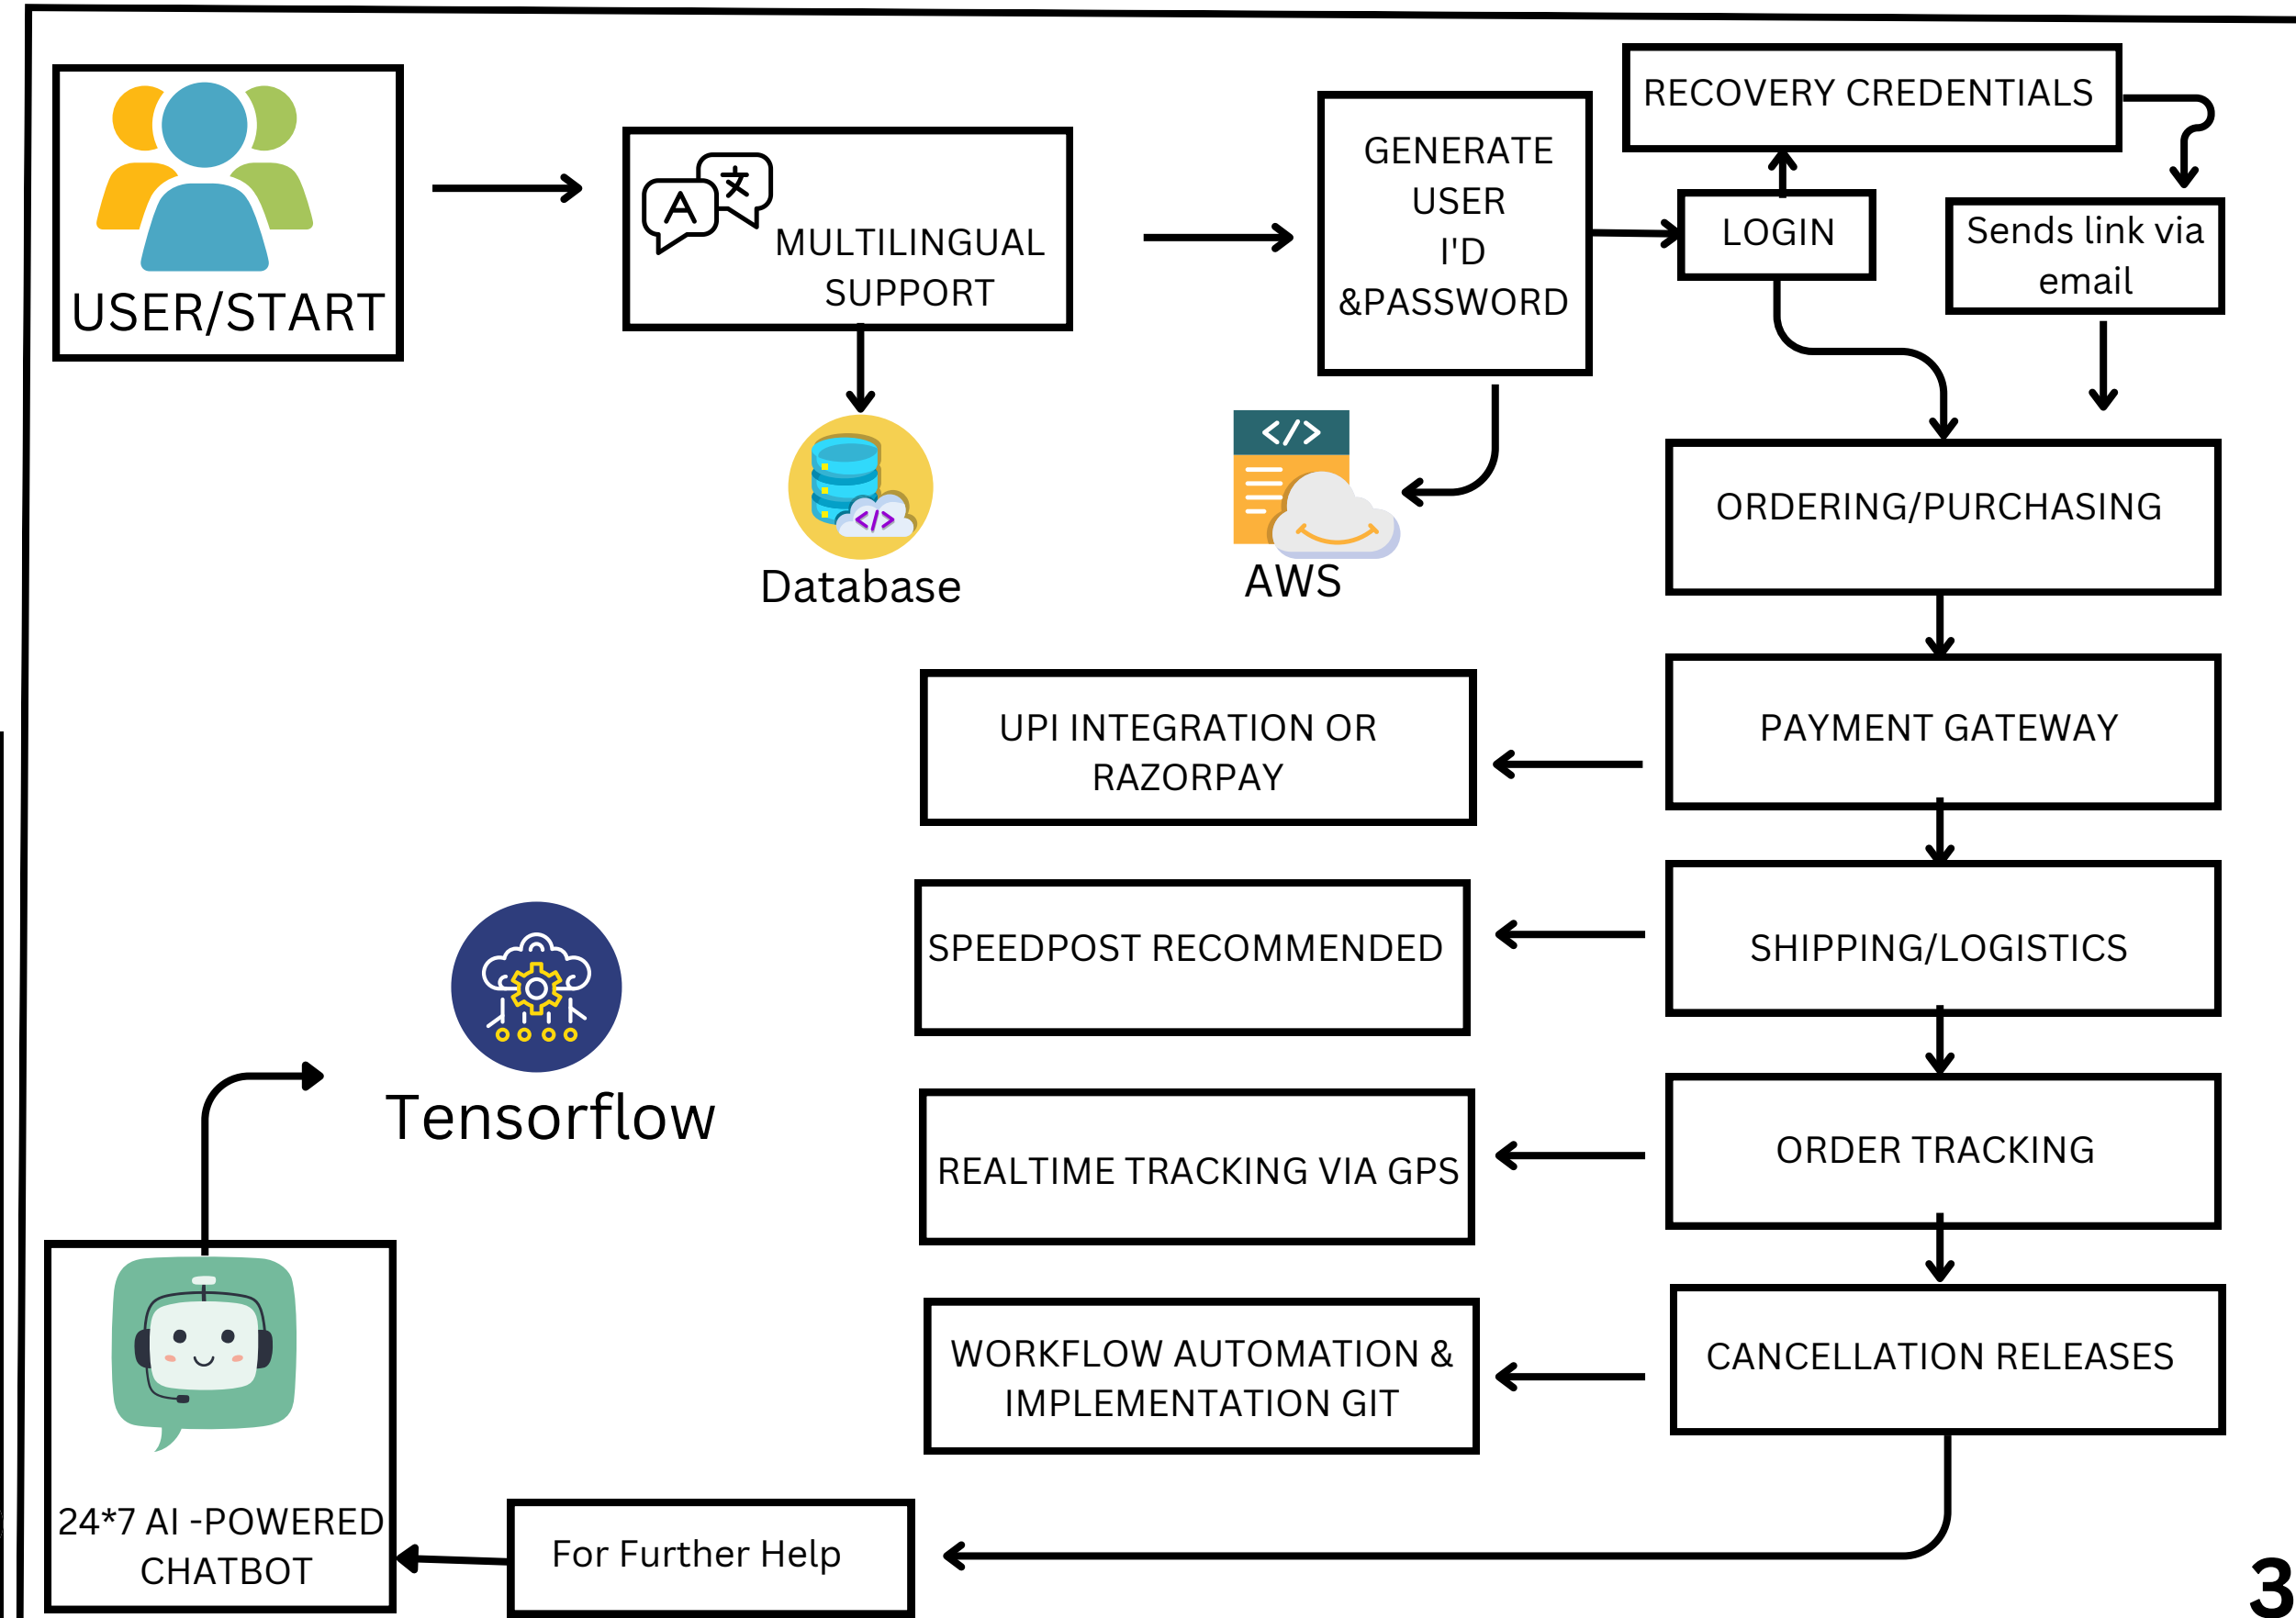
USER/START

A 文

MULTILINGUAL SUPPORT

Database

GENERATE USER I'D &PASSWORD

AWS

RECOVERY CREDENTIALS

LOGIN

Sends link via email

ORDERING/PURCHASING

PAYMENT GATEWAY

UPI INTEGRATION OR RAZORPAY

SHIPPING/LOGISTICS

SPEEDPOST RECOMMENDED

ORDER TRACKING

REALTIME TRACKING VIA GPS

CANCELLATION RELEASES

WORKFLOW AUTOMATION & IMPLEMENTATION GIT

Tensorflow

24*7 AI -POWERED CHATBOT

For Further Help

3